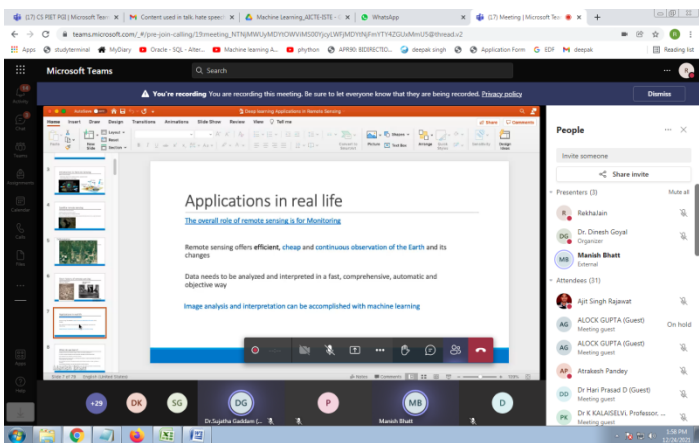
(17) CS PIET PGI | Microsoft Tea ×
Content used in talk. hate speec ×
Machine Learning_AICTE-ISTE - ×
WhatsApp ×
(17) Meeting | Microsoft Tea ×
+

teams.microsoft.com/_#/pre-join-calling/19:meeting_NTNjMWUyMDYtOWViMS00YjcyLWFjMDYtNjFlmYTY4ZGUxMmU5@thread.v2

Apps studyterminal MyDiary Oracle - SQL - Alter... Machine learning A... phython APR90: BIDIRECTIO... deepak singh Application Form EDF deepak Reading list

Microsoft Teams
Search

You're recording You are recording this meeting. Be sure to let everyone know that they are being recorded. Privacy policy
Dismiss

Activity
Chat
Teams
Assignments
Calendar
Calls
Files
Apps
Help

Deep learning Applications in Remote Sensing
Home Insert Draw Design Transitions Animations Slide Show Review View Tell me
Share Comments

Applications in real life

The overall role of remote sensing is for Monitoring

Remote sensing offers efficient, cheap and continuous observation of the Earth and its changes

Data needs to be analyzed and interpreted in a fast, comprehensive, automatic and objective way

Image analysis and interpretation can be accomplished with machine learning

Slide 7 of 78 English (United States)
Notes Comments

People
Invite someone
Share invite
Presenters (3)
Mute all
RekhaJain
Dr. Dinesh Goyal
Organizer
Manish Bhatt
External
Attendees (31)
Ajit Singh Rajawat
ALOCK GUPTA (Guest)
Meeting guest
On hold
ALOCK GUPTA (Guest)
Meeting guest
Atrakesh Pandey
Dr Hari Prasad D (Guest)
Meeting guest
Dr K KALAISELVI, Professor, ...
Meeting guest

+29 DK SG DG P MB D
Dr.Sujatha Gaddam (...
Manish Bhatt

3:58 PM
12/26/2021